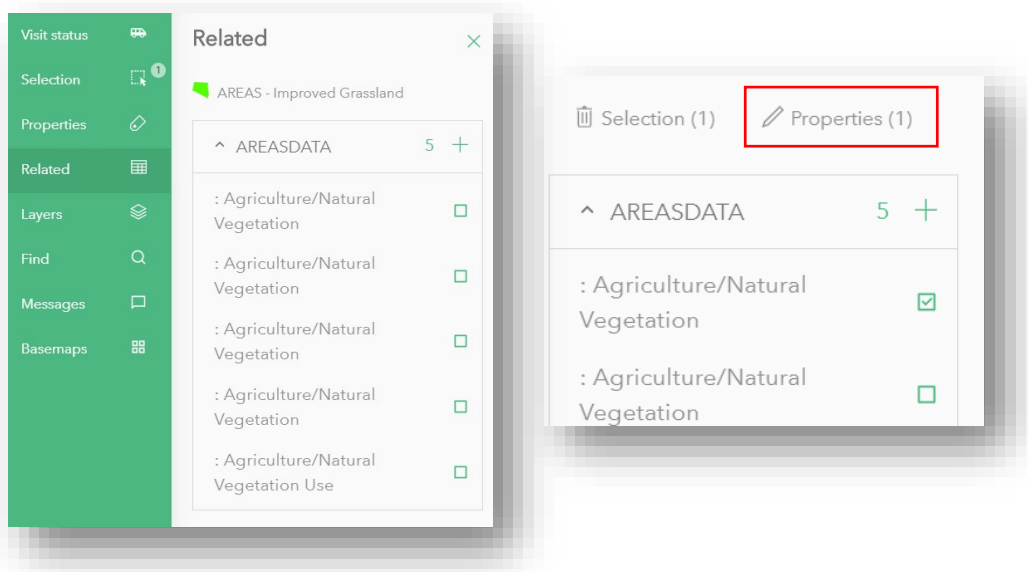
Visit status

Selection 1

Properties

Related

Layers

Find

Messages

Basemaps

Related

AREAS - Improved Grassland

AREASDATA 5

: Agriculture/Natural Vegetation

: Agriculture/Natural Vegetation

: Agriculture/Natural Vegetation

: Agriculture/Natural Vegetation

: Agriculture/Natural Vegetation Use

Selection (1) Properties (1)

AREASDATA 5

: Agriculture/Natural Vegetation

: Agriculture/Natural Vegetation